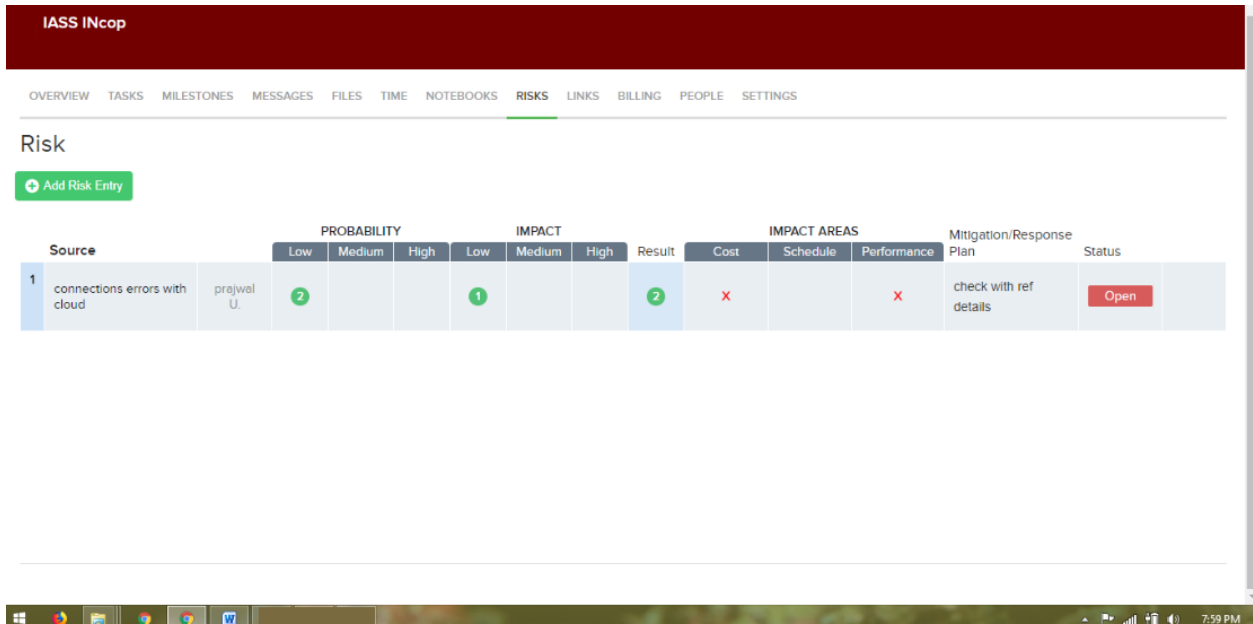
IASS INcop

OVERVIEW TASKS MILESTONES MESSAGES FILES TIME NOTEBOOKS RISKS LINKS BILLING PEOPLE SETTINGS

Risk

Add Risk Entry

| | Source | | PROBABILITY Low | Medium | High | IMPACT Low | Medium | High | Result | IMPACT AREAS Cost | Schedule | Performance | Mitigation/Response Plan | Status |
|---|---|---|---|---|---|---|---|---|---|---|---|---|---|---|
| 1 | connections errors with cloud | prajwal U. | 2 | | | 1 | | | 2 | x | | x | check with ref details | Open |

7:59 PM